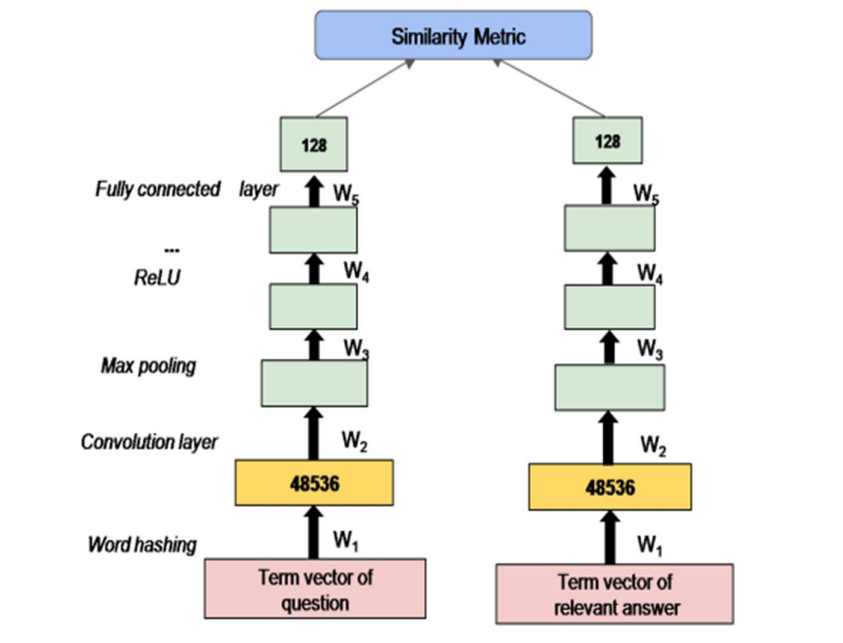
Similarity Metric

128

Fully connected layer

$W_5$

...

ReLU

$W_4$

Max pooling

$W_3$

Convolution layer

$W_2$

48536

Word hashing

$W_1$

Term vector of question

128

$W_5$

$W_4$

$W_3$

$W_2$

48536

$W_1$

Term vector of relevant answer